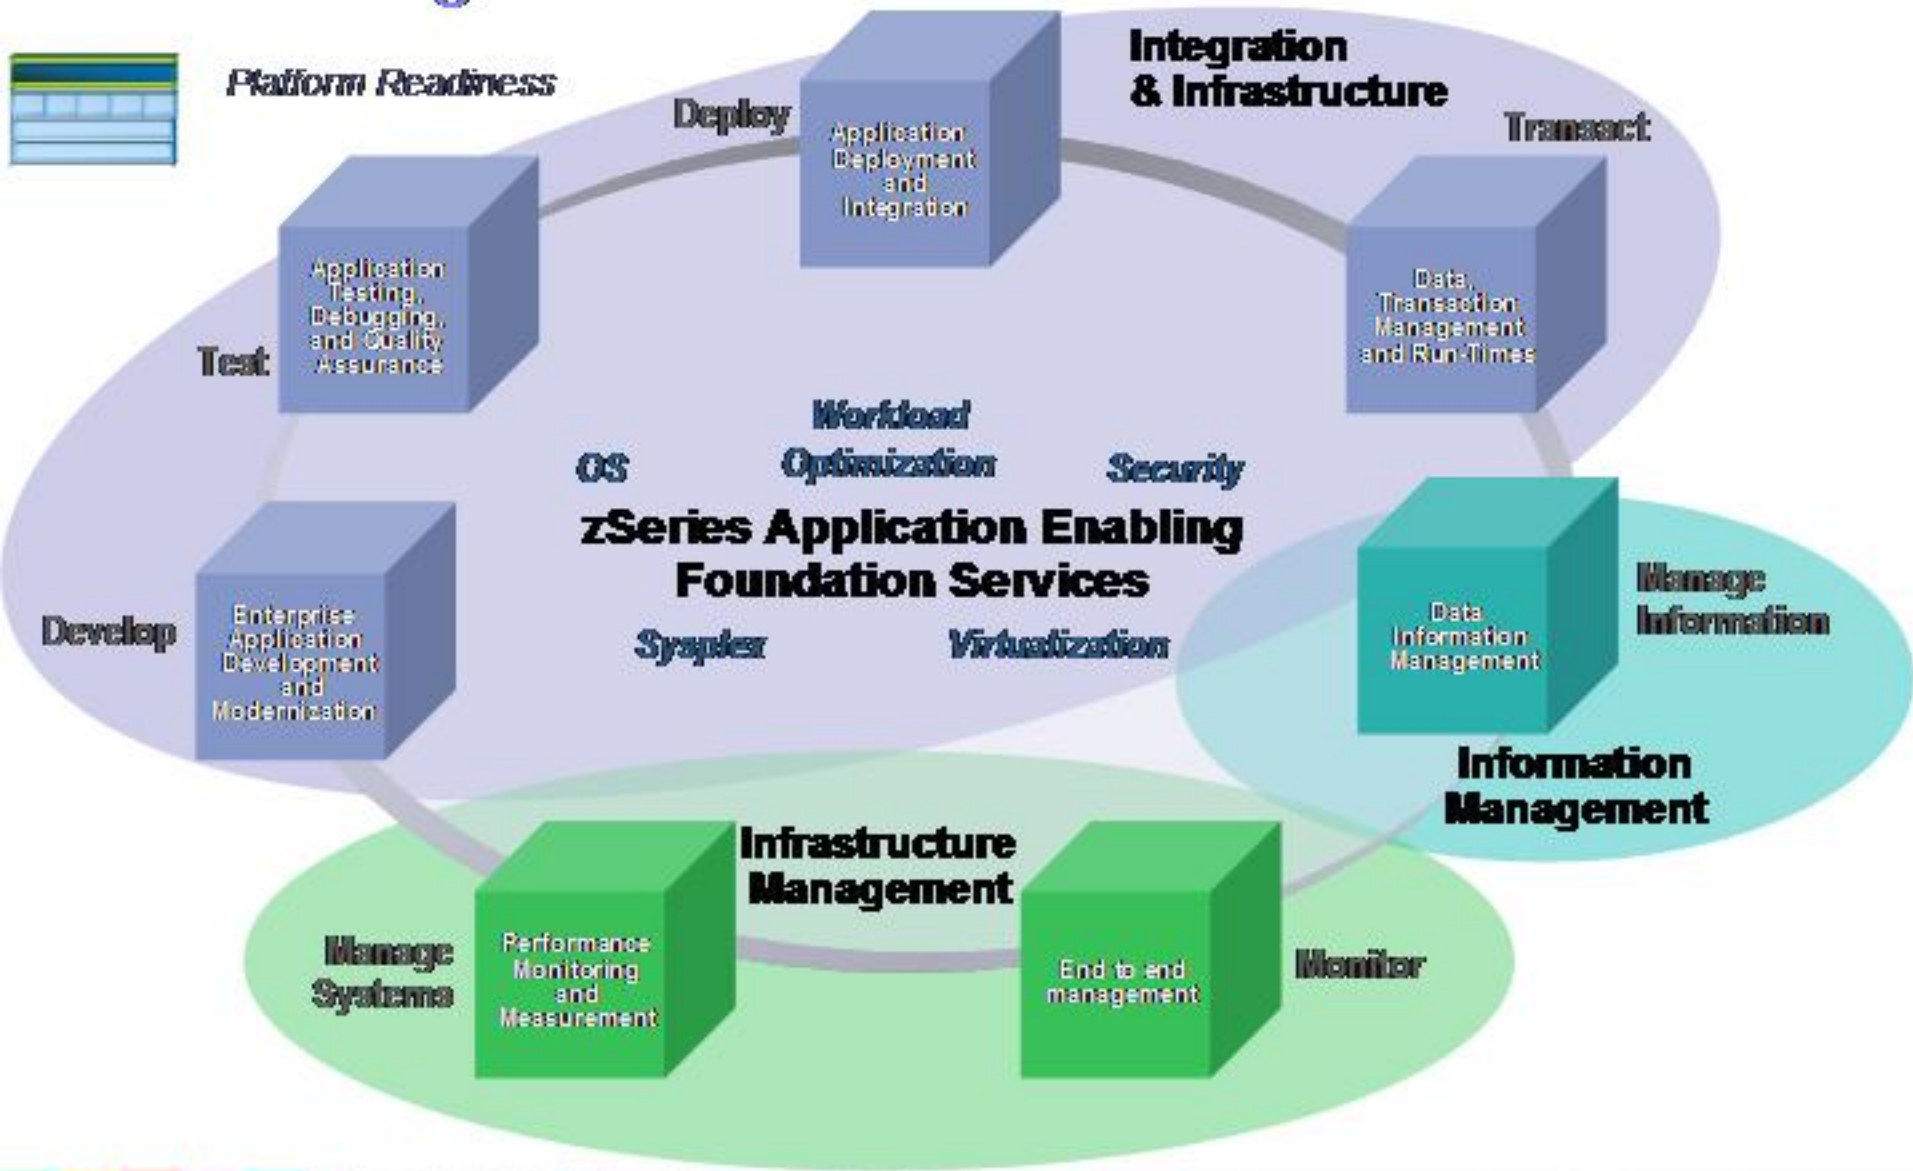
Platform Readiness

Integration & Infrastructure

Deploy

Application Deployment and Integration

Transact

Data, Transaction Management and Run-Times

Test

Application Testing, Debugging, and Quality Assurance

Workload Optimization

OS

Security

zSeries Application Enabling Foundation Services

Sysplex

Virtualization

Develop

Enterprise Application Development and Modernization

Data Information Management

Manage Information

Information Management

Infrastructure Management

Manage Systems

Performance Monitoring and Measurement

End to end management

Monitor